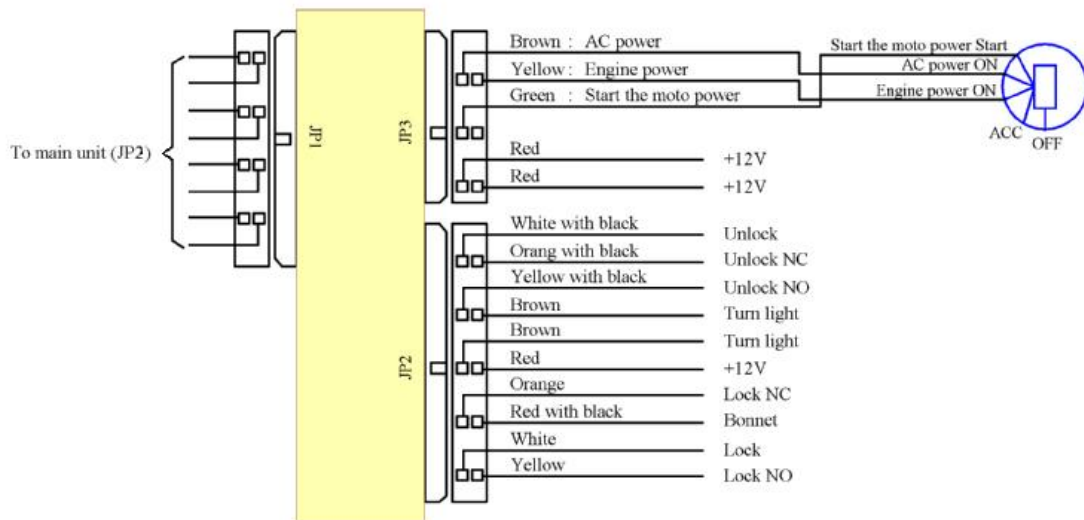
To main unit (JP2)

JP1

JP3

Brown : AC power
Yellow : Engine power
Green : Start the moto power

Start the moto power Start
AC power ON
Engine power ON
ACC
OFF

Red +12V
Red +12V

JP2

White with black Unlock
Orang with black Unlock NC
Yellow with black Unlock NO
Brown Turn light
Brown Turn light
Red +12V
Orange Lock NC
Red with black Bonnet
White Lock
Yellow Lock NO